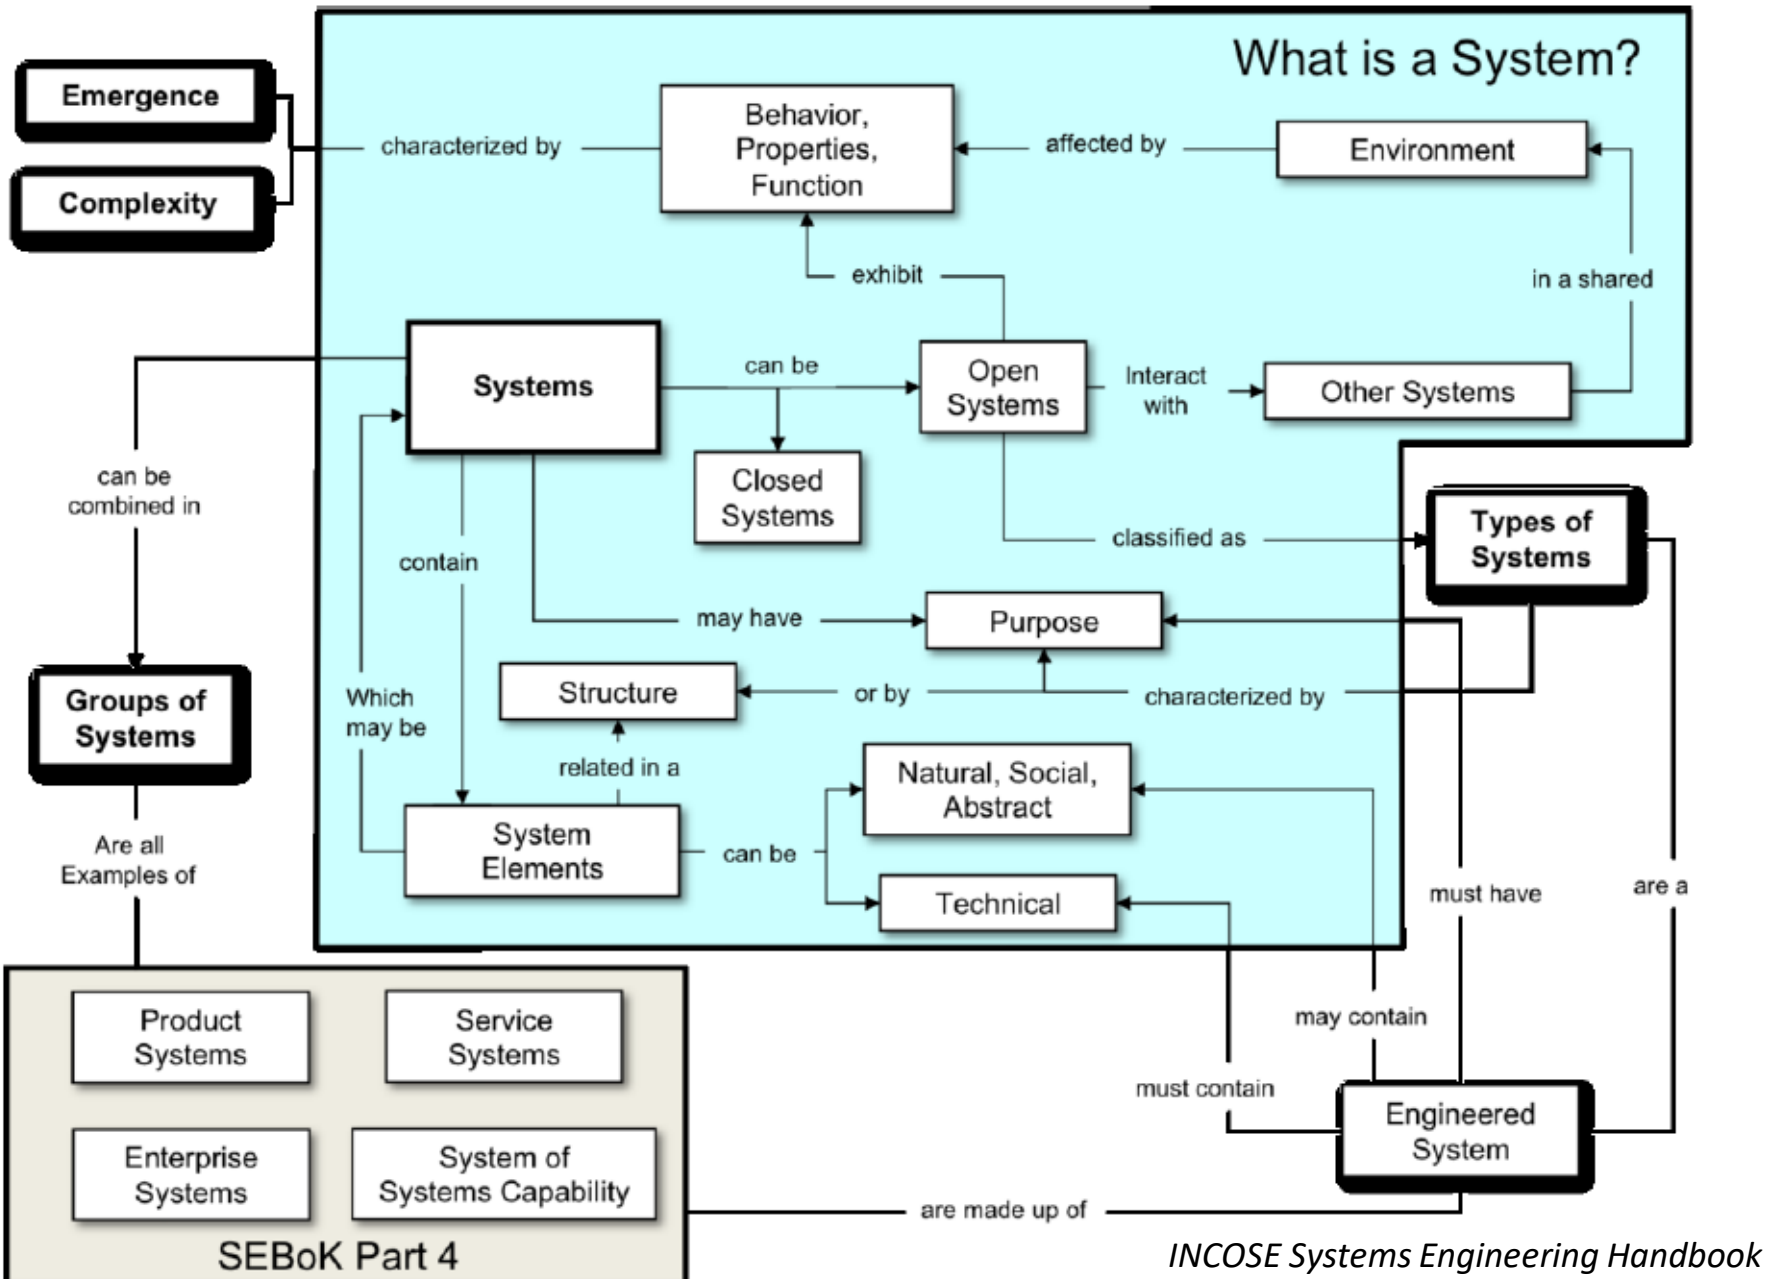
What is a System?

Emergence

Complexity

characterized by

Behavior, Properties, Function

affected by

Environment

exhibit

in a shared

Systems

can be

Open Systems

Interact with

Other Systems

Closed Systems

can be combined in

classified as

Types of Systems

contain

may have

Purpose

Structure

or by

characterized by

Which may be

related in a

Natural, Social, Abstract

Groups of Systems

System Elements

can be

Technical

must have

are a

Are all Examples of

Product Systems

Service Systems

may contain

must contain

Engineered System

Enterprise Systems

System of Systems Capability

are made up of

SEBoK Part 4

INCOSE Systems Engineering Handbook